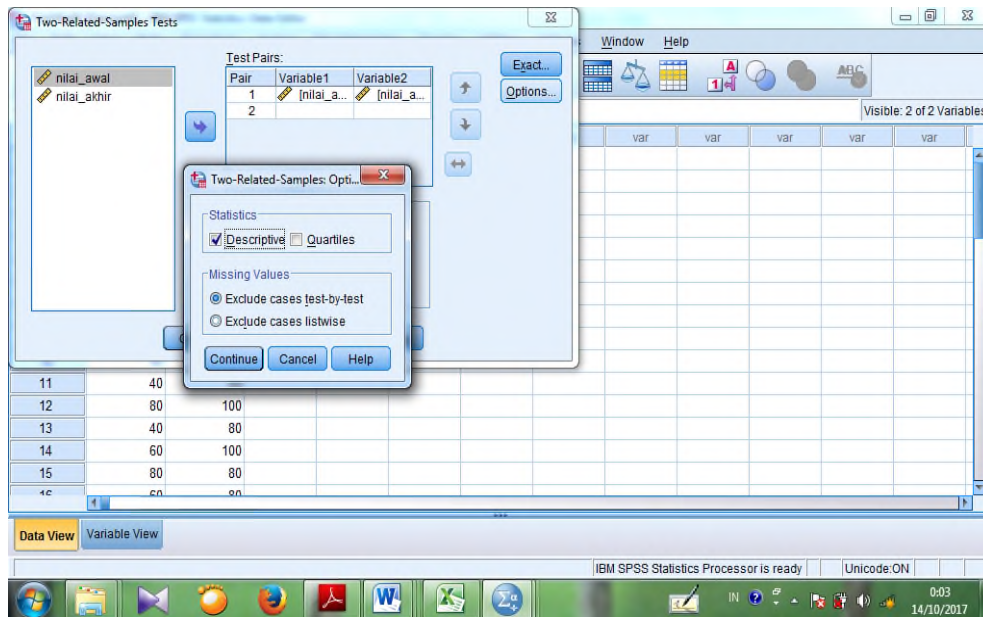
Two-Related-Samples Tests

nilai_awal
nilai_akhir

Test Pairs:

| Pair | Variable1 | Variable2 |
|---|---|---|
| 1 | [nilai_a... | [nilai_a... |
| 2 | | |

Exact...
Options...

Window Help

Visible: 2 of 2 Variables

var var var var var

Two-Related-Samples: Opti...

Statistics
Descriptive Quartiles

Missing Values
Exclude cases test-by-test
Exclude cases listwise

Continue Cancel Help

| 11 | 40 | |
|---|---|---|
| 12 | 80 | 100 |
| 13 | 40 | 80 |
| 14 | 60 | 100 |
| 15 | 80 | 80 |
| 16 | 60 | 80 |

Data View Variable View

IBM SPSS Statistics Processor is ready Unicode:ON

IN 0:03 14/10/2017